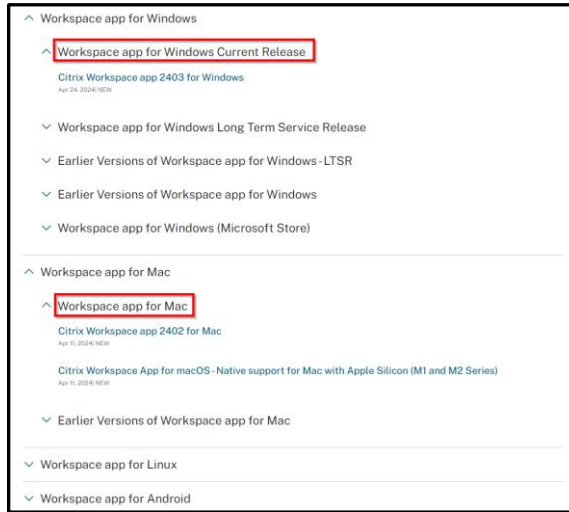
^ Workspace app for Windows

^ Workspace app for Windows Current Release

Citrix Workspace app 2403 for Windows
Apr 24, 2024| NEW

∨ Workspace app for Windows Long Term Service Release

∨ Earlier Versions of Workspace app for Windows - LTSR

∨ Earlier Versions of Workspace app for Windows

∨ Workspace app for Windows (Microsoft Store)

^ Workspace app for Mac

^ Workspace app for Mac

Citrix Workspace app 2402 for Mac
Apr 11, 2024| NEW

Citrix Workspace App for macOS - Native support for Mac with Apple Silicon (M1 and M2 Series)
Apr 11, 2024| NEW

∨ Earlier Versions of Workspace app for Mac

∨ Workspace app for Linux

∨ Workspace app for Android